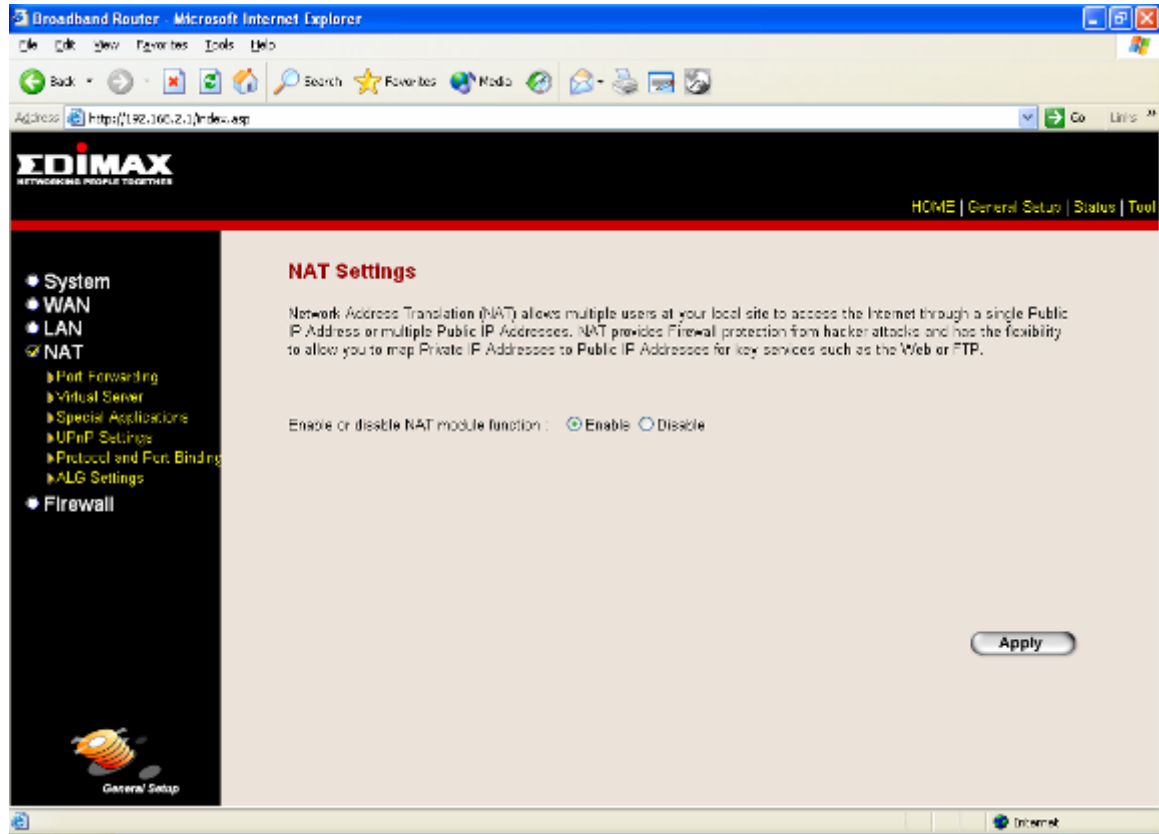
Broadband Router - Microsoft Internet Explorer

File Edit View Favorites Tools Help

Back Search Favorites Media

Address http://192.168.2.1/index.asp Go Links

EDIMAX
NETWORKING PEOPLE TOGETHER

HOME | General Setup | Status | Tool

System
WAN
LAN
NAT
Port Forwarding
Virtual Server
Special Applications
UPnP Settings
Protocol and Port Binding
ALG Settings
Firewall

General Setup

NAT Settings

Network Address Translation (NAT) allows multiple users at your local site to access the Internet through a single Public IP Address or multiple Public IP Addresses. NAT provides Firewall protection from hacker attacks and has the flexibility to allow you to map Private IP Addresses to Public IP Addresses for key services such as the Web or FTP.

Enable or disable NAT module function : Enable Disable

Apply

Internet